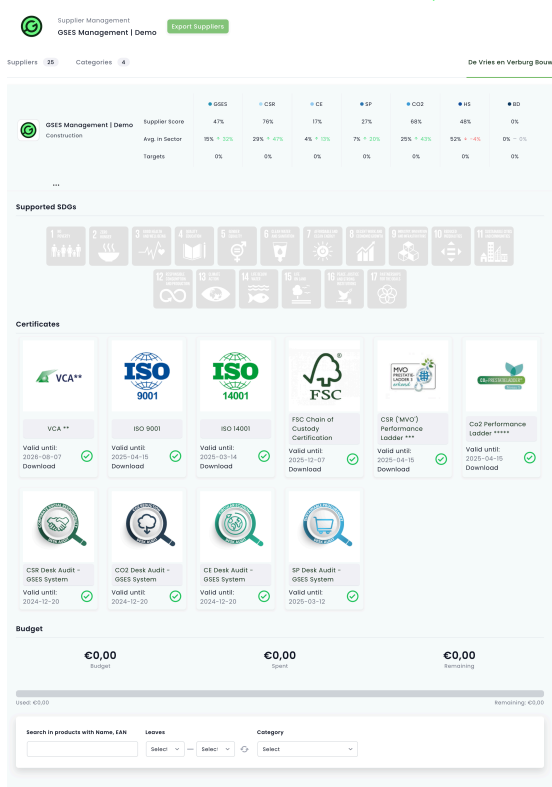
Supplier Management
GSES Management | Demo
Export Suppliers

Suppliers 25 Categories 4

De Vries en Verburg Bouw

GSES Management | Demo
Construction

| | GSES | CSR | CE | SP | CO2 | HS | BD |
|---|---|---|---|---|---|---|---|
| Supplier Score | 47% | 76% | 17% | 27% | 68% | 48% | 0% |
| Avg. in Sector | 15% ↑ 32% | 29% ↑ 47% | 4% ↑ 13% | 7% ↑ 20% | 25% ↑ 43% | 52% ↓ -4% | 0% ↑ 0% |
| Targets | 0% | 0% | 0% | 0% | 0% | 0% | 0% |

...

Supported SDGs

1 NO POVERTY
2 ZERO HUNGER
3 GOOD HEALTH AND WELL-BEING
4 QUALITY EDUCATION
5 GENDER EQUALITY
6 CLEAN WATER AND SANITATION
7 AFFORDABLE AND CLEAN ENERGY
8 DECENT WORK AND ECONOMIC GROWTH
9 INDUSTRY, INNOVATION AND INFRASTRUCTURE
10 REDUCED INEQUALITIES
11 SUSTAINABLE CITIES AND COMMUNITIES
12 RESPONSIBLE CONSUMPTION AND PRODUCTION
13 CLIMATE ACTION
14 LIFE BELOW WATER
15 LIFE ON LAND
16 PEACE, JUSTICE AND STRONG INSTITUTIONS
17 PARTNERSHIPS FOR THE GOALS

Certificates

VCA**
VCA **
Valid until:
2026-08-07
Download

ISO 9001
ISO 9001
Valid until:
2025-04-15
Download

ISO 14001
ISO 14001
Valid until:
2025-03-14
Download

FSC
FSC Chain of Custody Certification
Valid until:
2025-12-07
Download

MVO PRESTATIELADDER
CSR ('MVO') Performance Ladder ***
Valid until:
2025-04-15
Download

CO2 PRESTATIELADDER
Co2 Performance Ladder *****
Valid until:
2026-04-15
Download

CSR Desk Audit - GSES System
Valid until:
2024-12-20

CO2 Desk Audit - GSES System
Valid until:
2024-12-20

CE Desk Audit - GSES System
Valid until:
2024-12-20

SP Desk Audit - GSES System
Valid until:
2025-03-12

Budget

€0,00
Budget

€0,00
Spent

€0,00
Remaining

Used: €0,00
Remaining: €0,00

Search in products with Name, EAN
Leaves
Select — Select
Category
Select